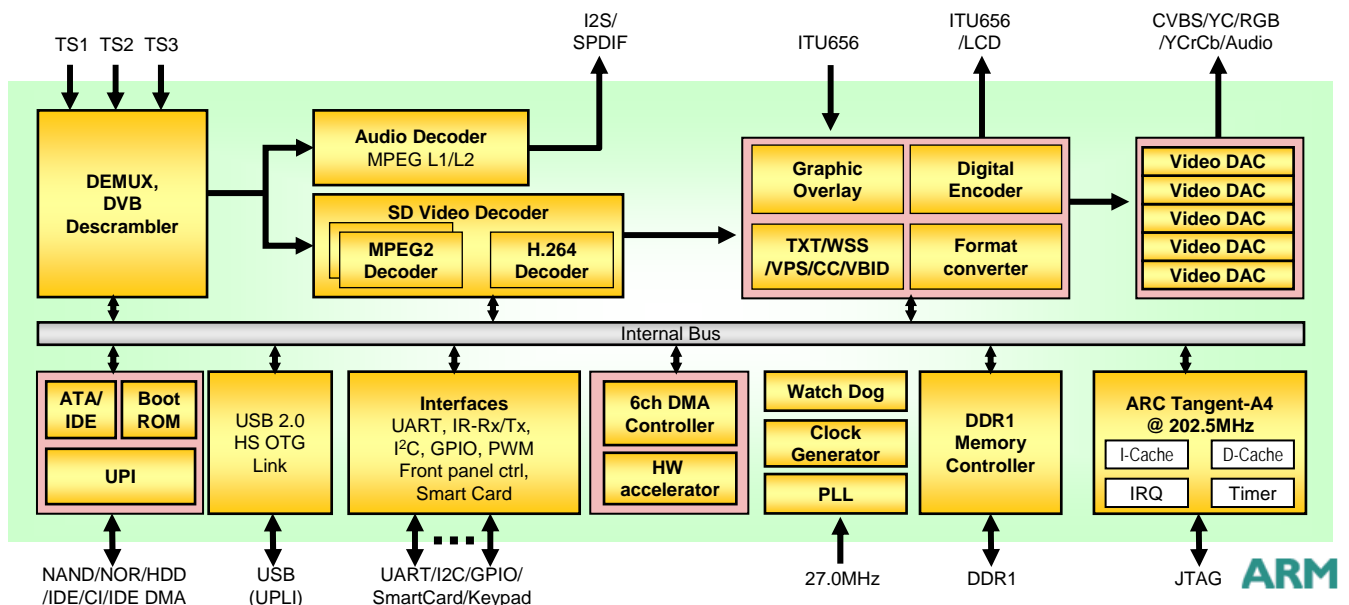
TS1 TS2 TS3

I2S/
SPDIF

ITU656

ITU656
/LCD

CVBS/YC/RGB
/YCrCb/Audio

DEMUX,
DVB
Descrambler

Audio Decoder
MPEG L1/L2

SD Video Decoder

MPEG2
Decoder

H.264
Decoder

Graphic
Overlay

Digital
Encoder

TXT/WSS
/VPS/CC/VBID

Format
converter

Video DAC
Video DAC
Video DAC
Video DAC
Video DAC

Internal Bus

ATA/
IDE

Boot
ROM

UPI

USB 2.0
HS OTG
Link

Interfaces
UART, IR-Rx/Tx,
I$^2$C, GPIO, PWM
Front panel ctrl,
Smart Card

6ch DMA
Controller

HW
accelerator

Watch Dog

Clock
Generator

PLL

DDR1
Memory
Controller

ARC Tangent-A4
@ 202.5MHz

I-Cache
D-Cache
IRQ
Timer

NAND/NOR/HDD
/IDE/CI/IDE DMA

USB
(UPLI)

UART/I2C/GPIO/
SmartCard/Keypad

27.0MHz

DDR1

JTAG

ARM